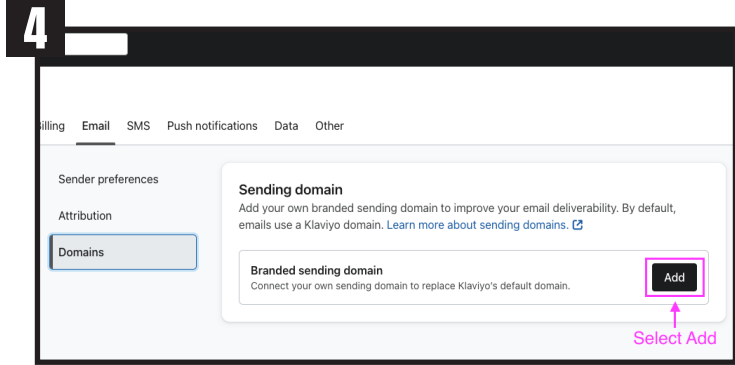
4

illing Email SMS Push notifications Data Other

Sender preferences

Attribution

Domains

Sending domain

Add your own branded sending domain to improve your email deliverability. By default, emails use a Klaviyo domain. Learn more about sending domains.

Branded sending domain

Connect your own sending domain to replace Klaviyo's default domain.

Add

Select Add